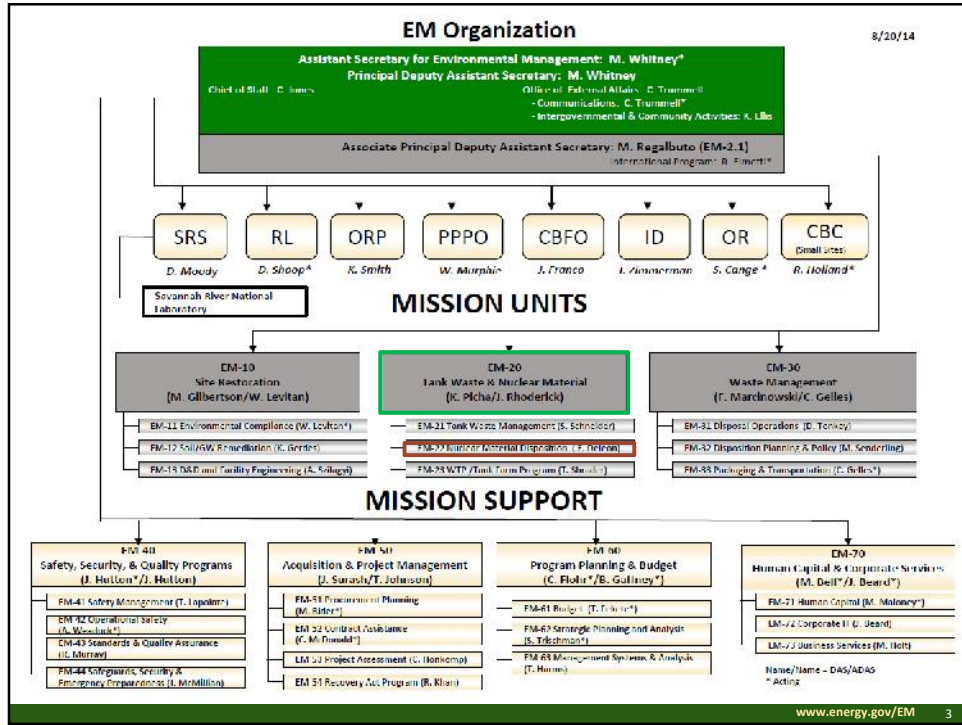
EM Organization

8/20/14

Assistant Secretary for Environmental Management: M. Whitney*
Principal Deputy Assistant Secretary: M. Whitney

Chief of Staff: C. Jones

Office of External Affairs: C. Trummell
- Communications: C. Trummell*
- Intergovernmental & Community Activities: K. Ellis

Associate Principal Deputy Assistant Secretary: M. Regalbuto (EM-2.1)
International Program: R. Pirnotti*

SRS
D. Moody

RL
D. Shoop*

ORP
K. Smith

PPPO
W. Murphie

CBFO
J. Franco

ID
J. Zimmerman

OR
S. Cange *

CBC
(Small Sites)
R. Holland*

Savannah River National Laboratory

MISSION UNITS

EM-10
Site Restoration
(M. Gilbertson/W. Levitan)

EM-11 Environmental Compliance (W. Levitan*)
EM-12 Soil/GW Remediation (K. Gerdes)
EM-13 D&D and Facility Engineering (A. Szilagyi)

EM-20
Tank Waste & Nuclear Material
(K. Picha/J. Rhoderick)

EM-21 Tank Waste Management (S. Schneider)
EM-22 Nuclear Material Disposition (E. Delcon)
EM-23 WTP /Tank Farm Program (T. Shrader)

EM-30
Waste Management
(F. Marcinowski/C. Gelles)

EM-31 Disposal Operations (D. Tonkay)
EM-32 Disposition Planning & Policy (M. Senderling)
EM-33 Packaging & Transportation (C. Gelles*)

MISSION SUPPORT

EM-40
Safety, Security, & Quality Programs
(J. Hutton*/J. Hutton)

EM-41 Safety Management (T. Lapointe)
EM-42 Operational Safety (A. Weadock*)
EM-43 Standards & Quality Assurance (B. Murray)
EM-44 Safeguards, Security & Emergency Preparedness (J. McMillan)

EM-50
Acquisition & Project Management
(J. Surash/T. Johnson)

EM-51 Procurement Planning (M. Rider*)
EM-52 Contract Assistance (C. McDonald*)
EM-53 Project Assessment (C. Honkomp)
EM-54 Recovery Act Program (R. Khan)

EM-60
Program Planning & Budget
(C. Flohr*/B. Gaffney*)

EM-61 Budget (T. Fiducia*)
EM-62 Strategic Planning and Analysis (S. Trischman*)
EM-63 Management Systems & Analysis (T. Harms)

EM-70
Human Capital & Corporate Services
(M. Dell*/J. Beard*)

EM-71 Human Capital (M. Moloney*)
EM-72 Corporate IT (J. Beard)
EM-73 Business Services (M. Holt)

Name/Name – DAS/ADAS
* Acting

www.energy.gov/EM 3